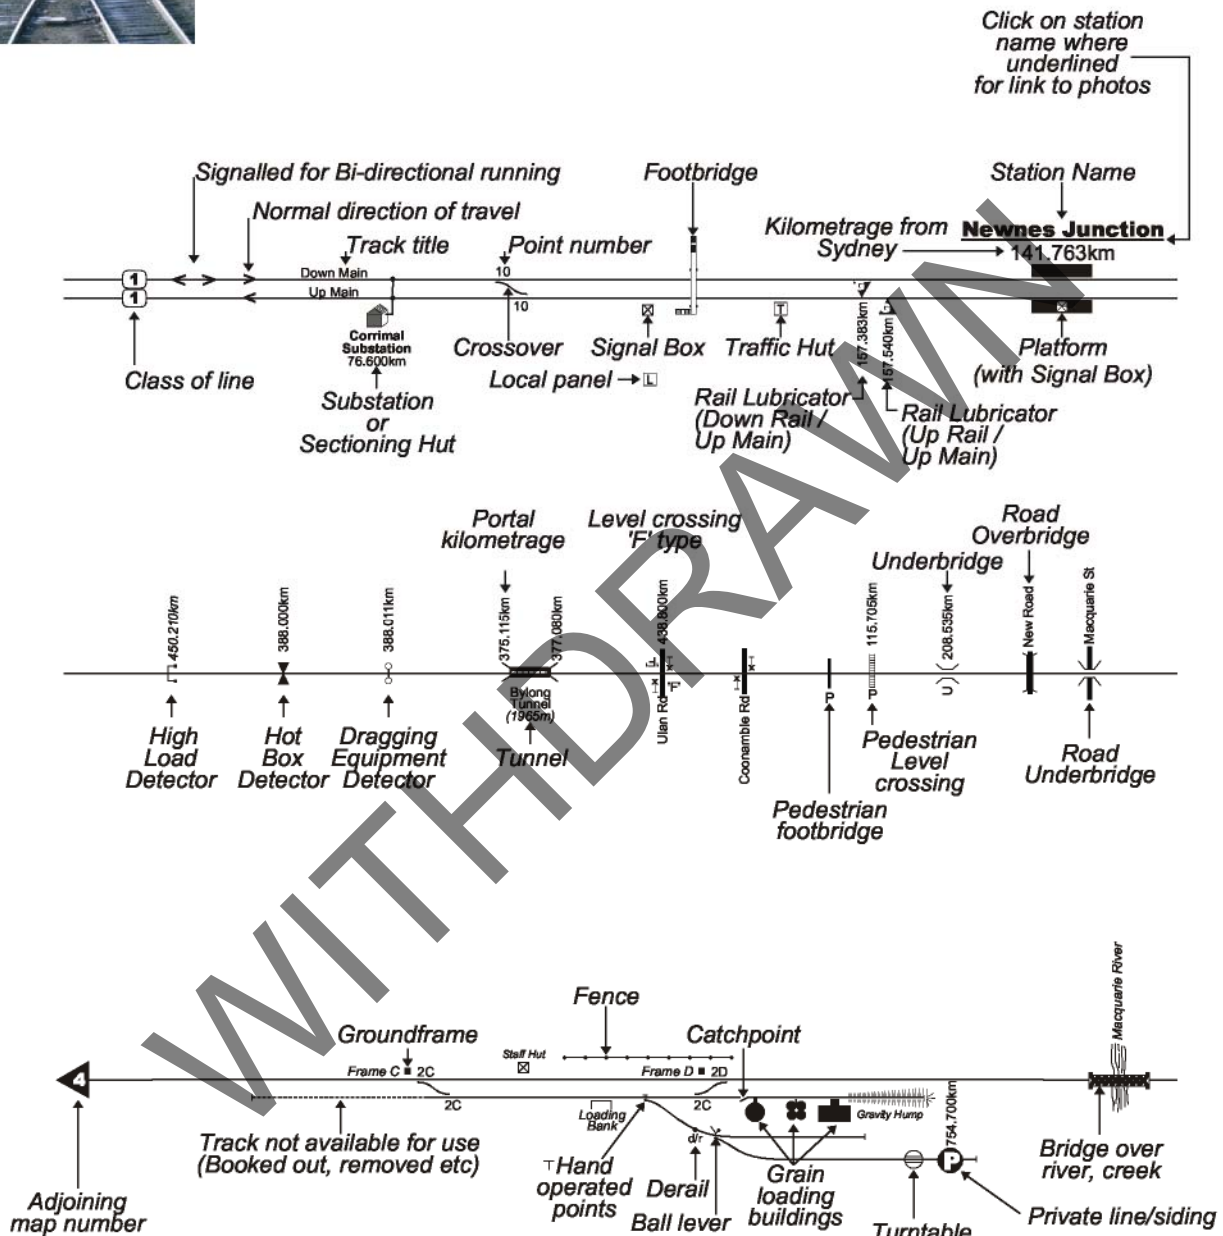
Click on station name where underlined for link to photos

Signalled for Bi-directional running

Normal direction of travel

Footbridge

Station Name

Track title

Point number

Kilometrage from Sydney

Newnes Junction

141.763km

Down Main

Up Main

10

10

1

1

Corrimal Substation 76.600km

Crossover

Signal Box

Traffic Hut

157.383km

157.540km

Platform (with Signal Box)

Class of line

Local panel → L

Rail Lubricator (Down Rail / Up Main)

Rail Lubricator (Up Rail / Up Main)

Substation or Sectioning Hut

WITHDRAWN

Portal kilometrage

Level crossing 'F' type

Road Overbridge

Underbridge

450.210km

388.000km

388.011km

375.115km

377.080km

438.800km

115.705km

208.535km

New Road

Macquarie St

Bylong Tunnel (1965m)

Ulan Rd

Coonamble Rd

F

P

P

High Load Detector

Hot Box Detector

Dragging Equipment Detector

Tunnel

Pedestrian Level crossing

Road Underbridge

Pedestrian footbridge

Fence

Groundframe

Catchpoint

Macquarie River

Staff Hut

Frame C

2C

Frame D

2D

2C

2C

4

Loading Bank

Gravity Hump

754.700km

d/r

Track not available for use (Booked out, removed etc)

Hand operated points

Derail

Grain loading buildings

Bridge over river, creek

Adjoining map number

Ball lever

Turntable

Private line/siding